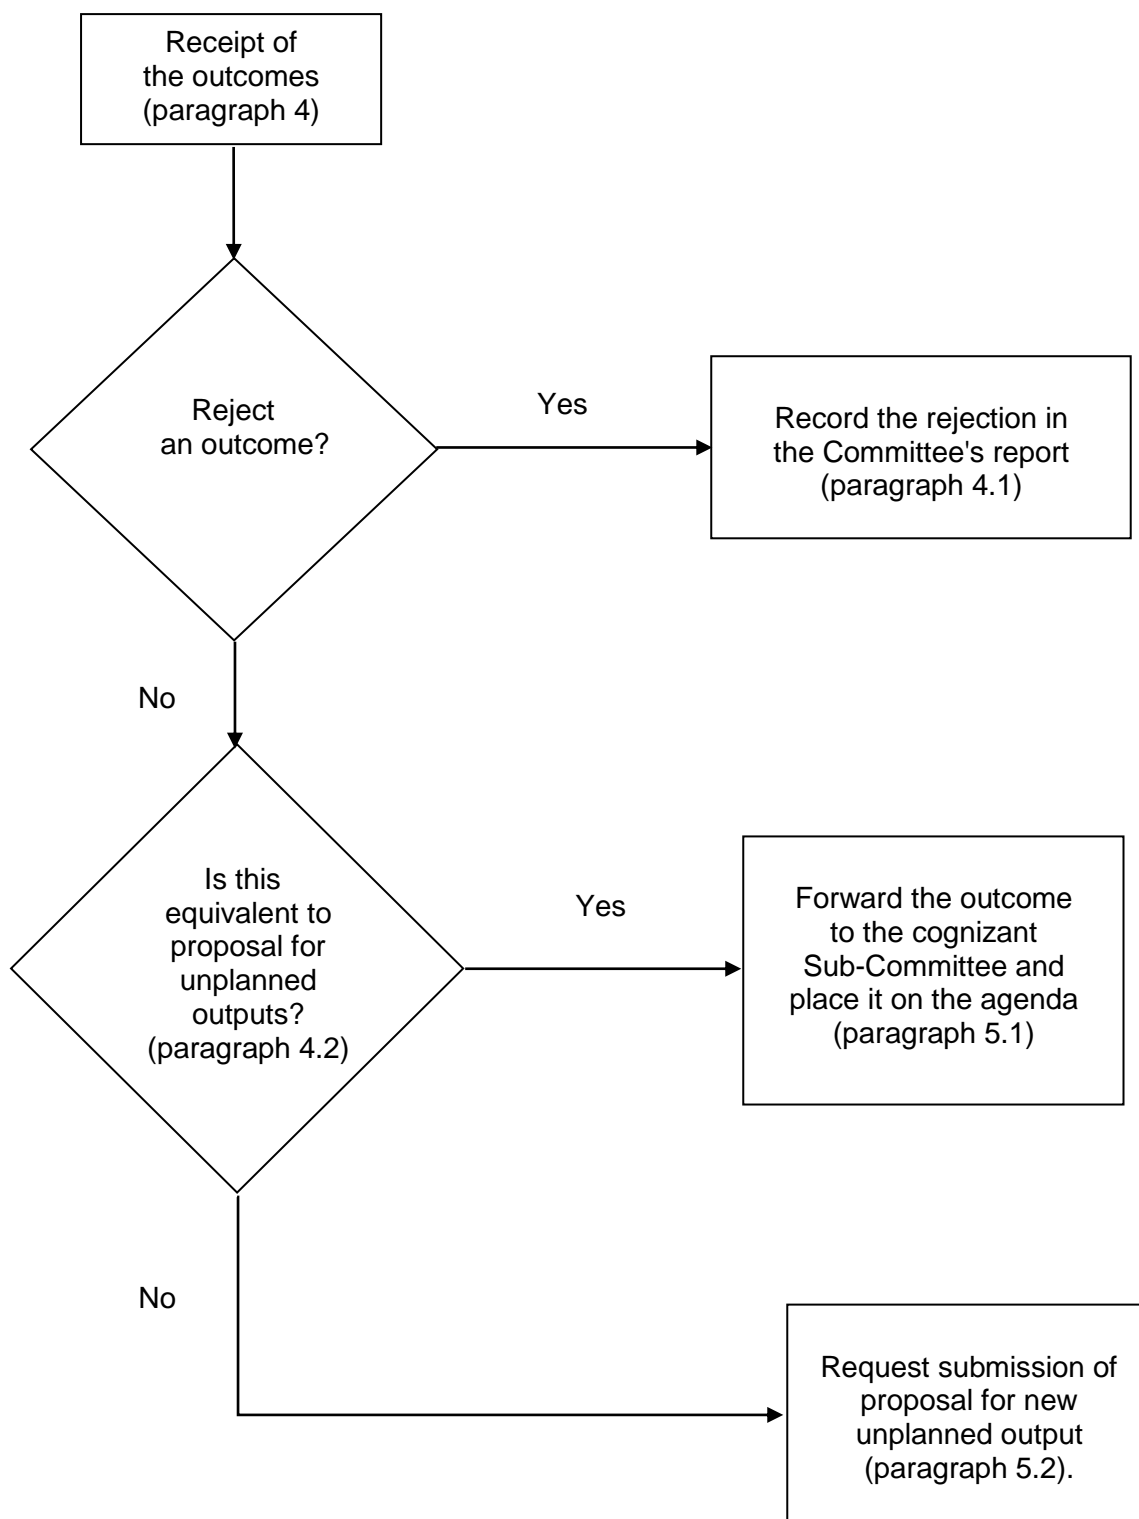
Receipt of the outcomes (paragraph 4)

Reject an outcome?

Yes

Record the rejection in the Committee's report (paragraph 4.1)

No

Is this equivalent to proposal for unplanned outputs? (paragraph 4.2)

Yes

Forward the outcome to the cognizant Sub-Committee and place it on the agenda (paragraph 5.1)

No

Request submission of proposal for new unplanned output (paragraph 5.2).